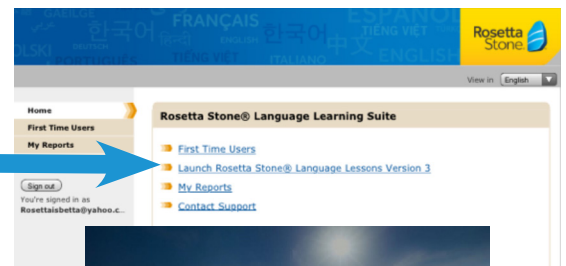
GAEILGE 한국어 FRANÇAIS 한국어 ESPAÑOL
OLSKI DEUTSCH ENGLISH 中文 TIẾNG VIỆT ENGLISH
TIẾNG VIỆT ITALIANO

Rosetta Stone

View in English

Home
First Time Users
My Reports

Sign out
You're signed in as
Rosettaisbetta@yahoo.c...

Rosetta Stone® Language Learning Suite

First Time Users
Launch Rosetta Stone® Language Lessons Version 3
My Reports
Contact Support